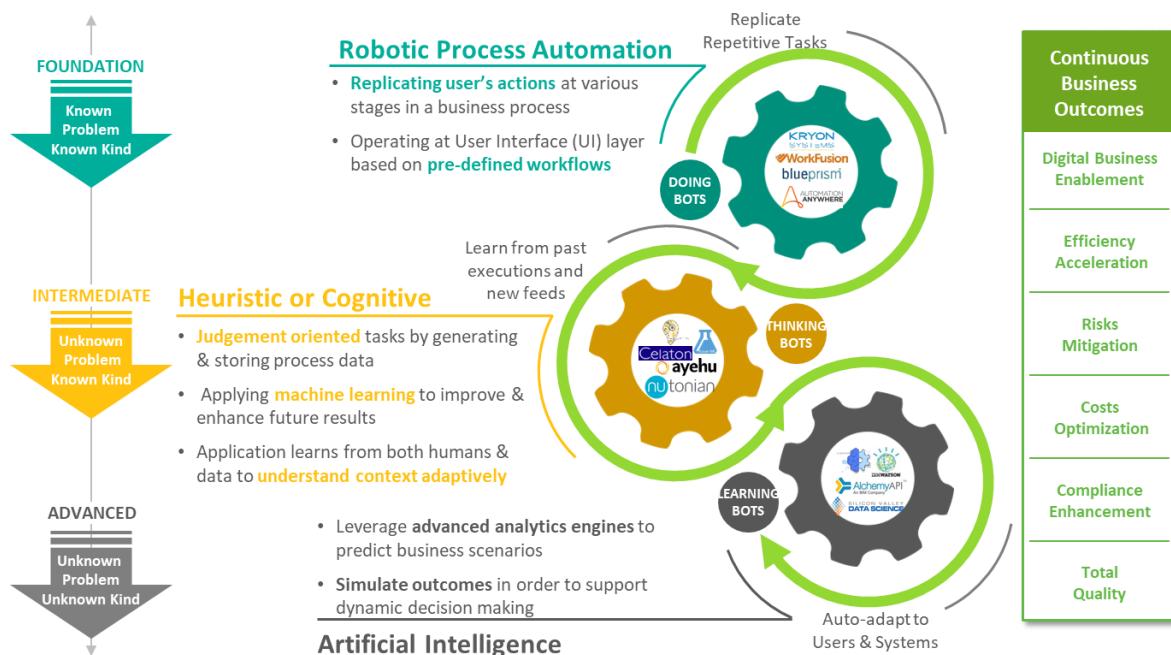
FOUNDATION

Known Problem Known Kind

INTERMEDIATE

Unknown Problem Known Kind

ADVANCED

Unknown Problem Unknown Kind

Robotic Process Automation

• Replicating user's actions at various stages in a business process

• Operating at User Interface (UI) layer based on pre-defined workflows

Replicate Repetitive Tasks

DOING BOTS

KRYON SYSTEMS

WorkFusion

blueprism

AUTOMATION ANYWHERE

Learn from past executions and new feeds

Heuristic or Cognitive

• Judgement oriented tasks by generating & storing process data

• Applying machine learning to improve & enhance future results

• Application learns from both humans & data to understand context adaptively

THINKING BOTS

Celaton

ayehu

nutonian

LEARNING BOTS

IBM WATSON

AlchemyAPI An IBM Company

SILICON VALLEY DATA SCIENCE

• Leverage advanced analytics engines to predict business scenarios

• Simulate outcomes in order to support dynamic decision making

Artificial Intelligence

Auto-adapt to Users & Systems

Continuous Business Outcomes

Digital Business Enablement

Efficiency Acceleration

Risks Mitigation

Costs Optimization

Compliance Enhancement

Total Quality